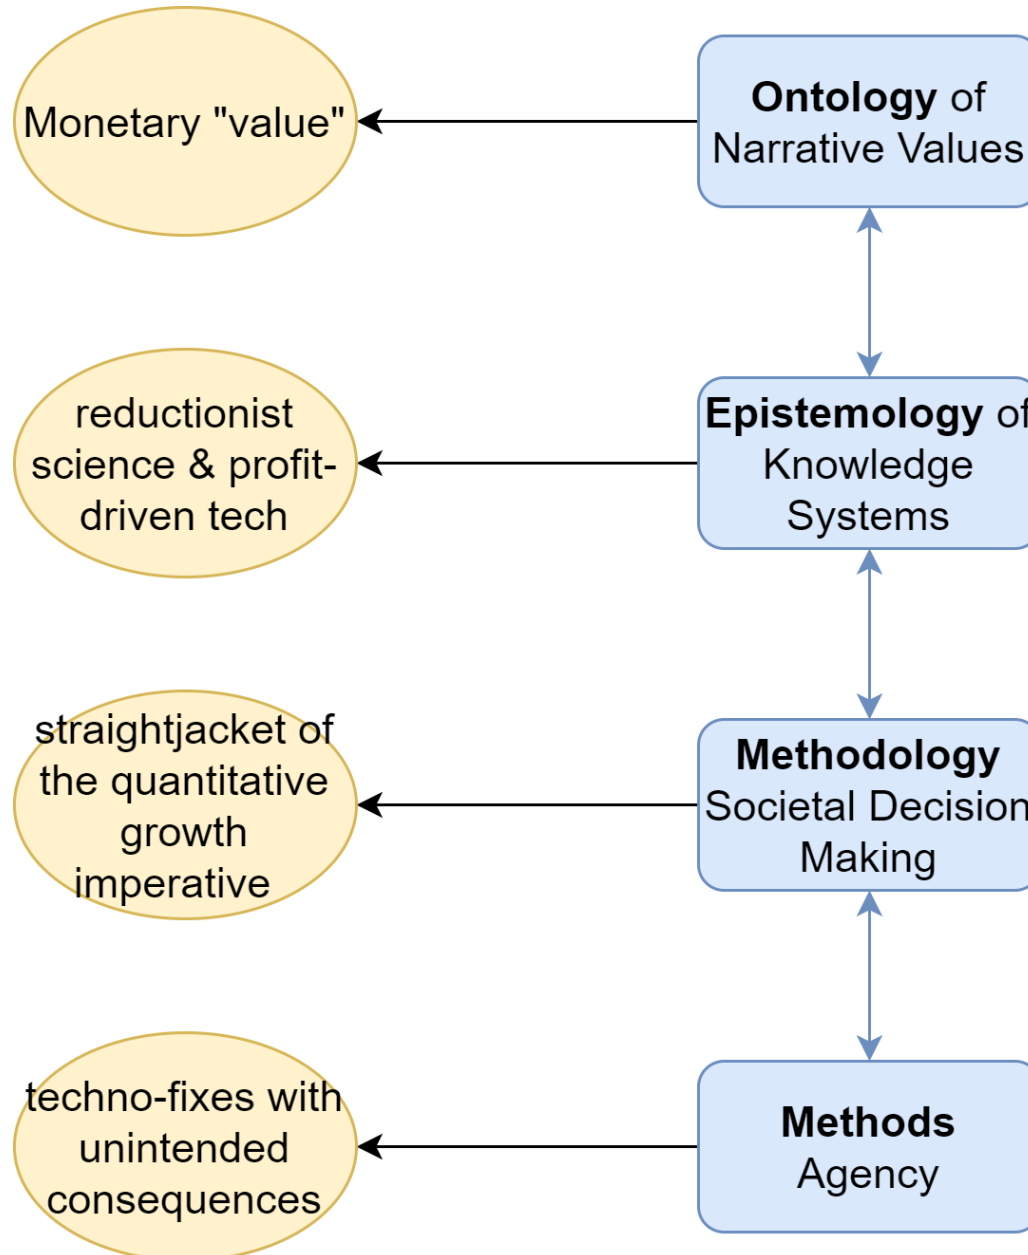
Ontology of Narrative Values

Monetary "value"

Epistemology of Knowledge Systems

reductionist science & profit-driven tech

Methodology Societal Decision Making

straightjacket of the quantitative growth imperative

Methods Agency

techno-fixes with unintended consequences